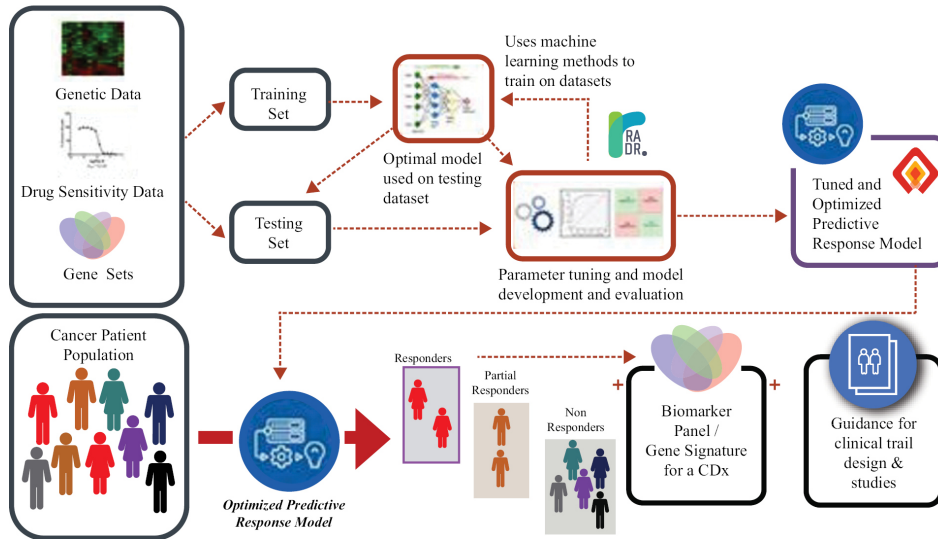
Genetic Data

Drug Sensitivity Data

Gene Sets

Training Set

Testing Set

Uses machine learning methods to train on datasets

RA DR.

Optimal model used on testing dataset

Parameter tuning and model development and evaluation

Tuned and Optimized Predictive Response Model

Cancer Patient Population

Optimized Predictive Response Model

Responders

Partial Responders

Non Responders

+

Biomarker Panel / Gene Signature for a CDx

+

Guidance for clinical trail design & studies